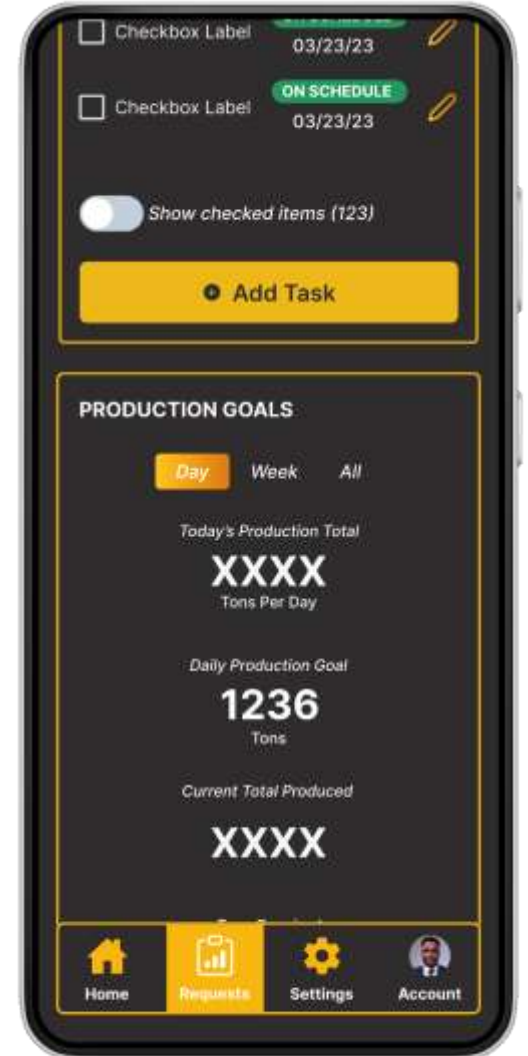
Checkbox Label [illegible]
03/23/23

Checkbox Label ON SCHEDULE
03/23/23

Show checked items (123)

Add Task

PRODUCTION GOALS

Day Week All

Today's Production Total
XXXX
Tons Per Day

Daily Production Goal
1236
Tons

Current Total Produced
XXXX

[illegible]

Home Requests Settings Account